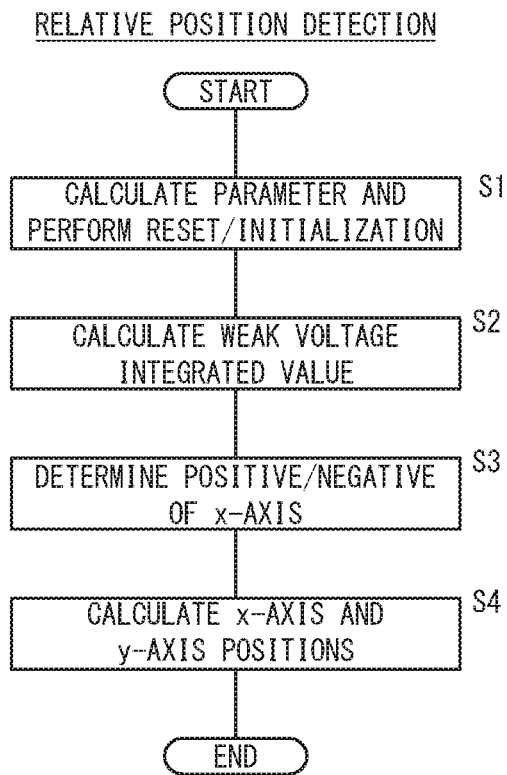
RELATIVE POSITION DETECTION

START

S1
CALCULATE PARAMETER AND PERFORM RESET/INITIALIZATION

S2
CALCULATE WEAK VOLTAGE INTEGRATED VALUE

S3
DETERMINE POSITIVE/NEGATIVE OF x-AXIS

S4
CALCULATE x-AXIS AND y-AXIS POSITIONS

END